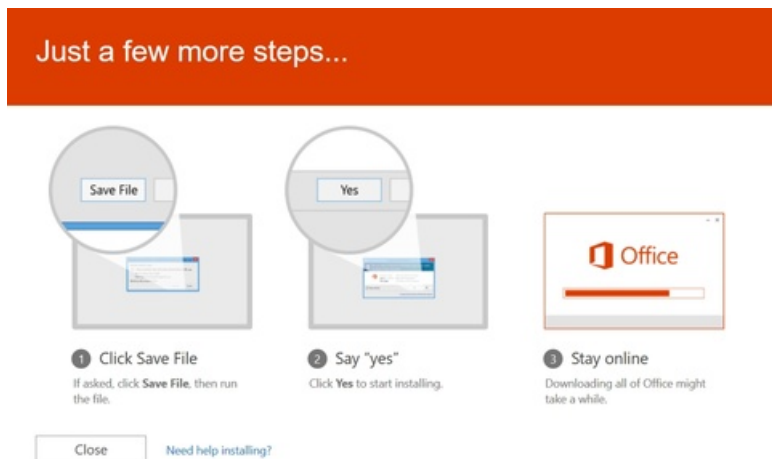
Just a few more steps...

Save File

Yes

Office

1 Click Save File
If asked, click **Save File**, then run the file.

2 Say "yes"
Click **Yes** to start installing.

3 Stay online
Downloading all of Office might take a while.

Close

Need help installing?